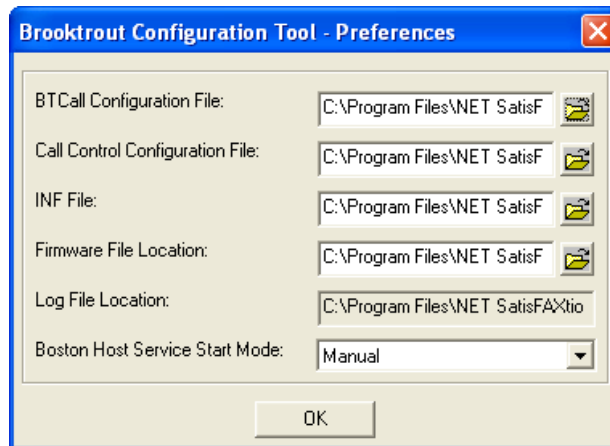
Brooktrout Configuration Tool - Preferences

BTCall Configuration File: C:\Program Files\NET SatisF

Call Control Configuration File: C:\Program Files\NET SatisF

INF File: C:\Program Files\NET SatisF

Firmware File Location: C:\Program Files\NET SatisF

Log File Location: C:\Program Files\NET SatisFAXtio

Boston Host Service Start Mode: Manual

OK